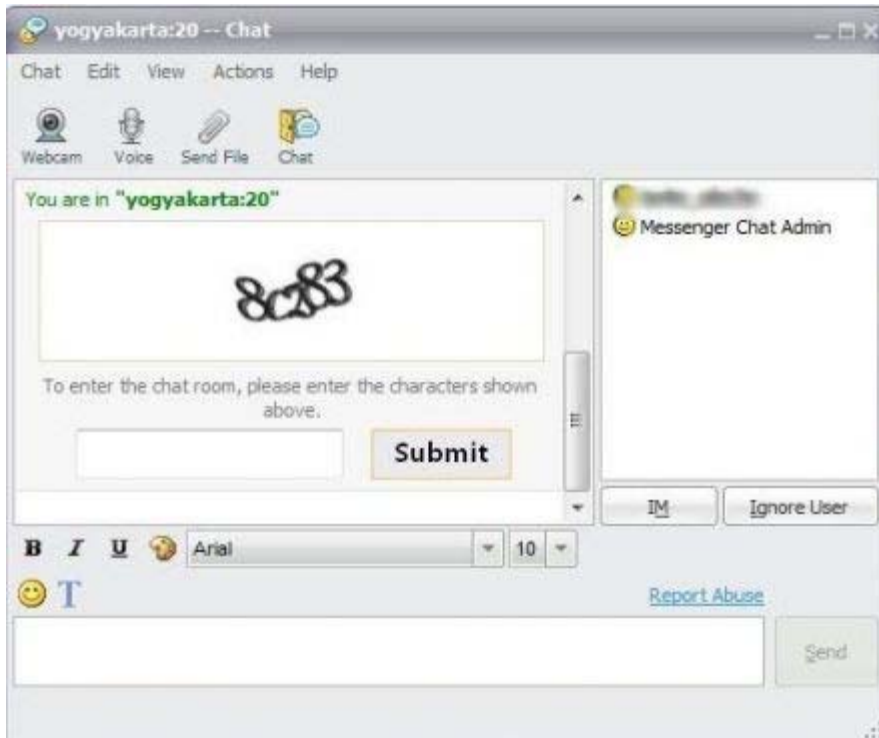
yogyakarta:20 -- Chat

Chat Edit View Actions Help

Webcam Voice Send File Chat

You are in "yogyakarta:20"

8C83

To enter the chat room, please enter the characters shown above.

Submit

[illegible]

Messenger Chat Admin

IM Ignore User

B I U Arial 10

T

Report Abuse

Send